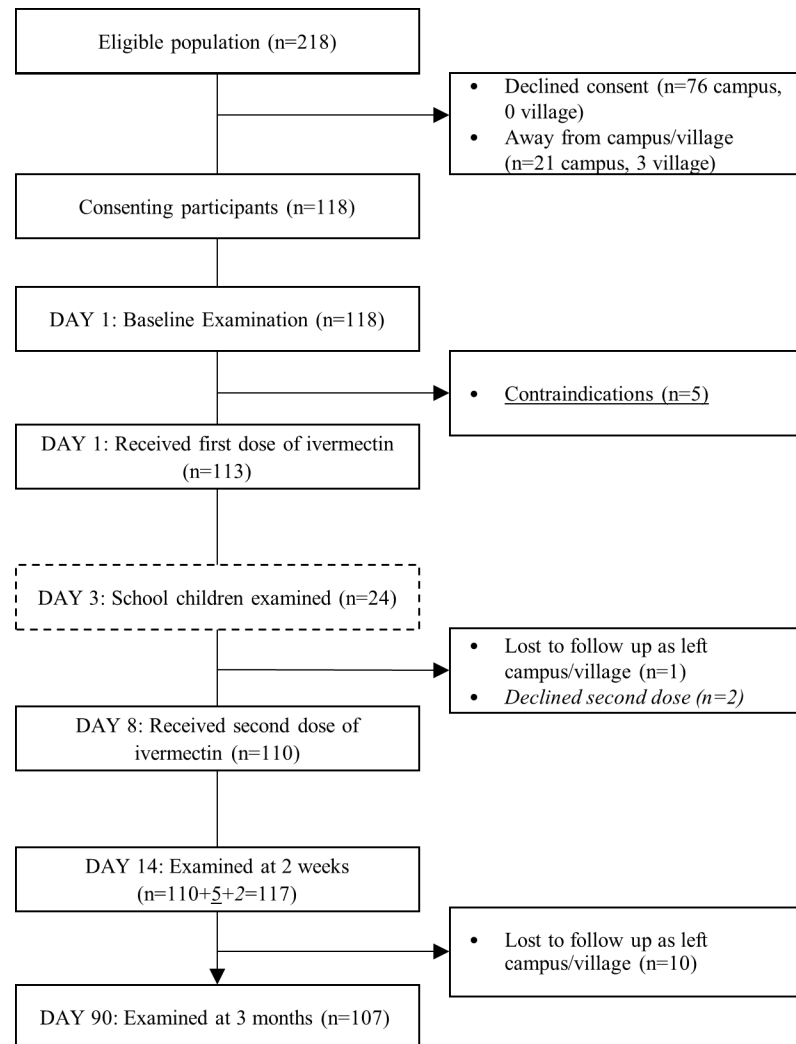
Eligible population (n=218)

- Declined consent (n=76 campus, 0 village)
- Away from campus/village (n=21 campus, 3 village)

Consenting participants (n=118)

DAY 1: Baseline Examination (n=118)

- Contraindications (n=5)

DAY 1: Received first dose of ivermectin (n=113)

DAY 3: School children examined (n=24)

- Lost to follow up as left campus/village (n=1)
- *Declined second dose (n=2)*

DAY 8: Received second dose of ivermectin (n=110)

DAY 14: Examined at 2 weeks (n=110+5+*2*=117)

- Lost to follow up as left campus/village (n=10)

DAY 90: Examined at 3 months (n=107)